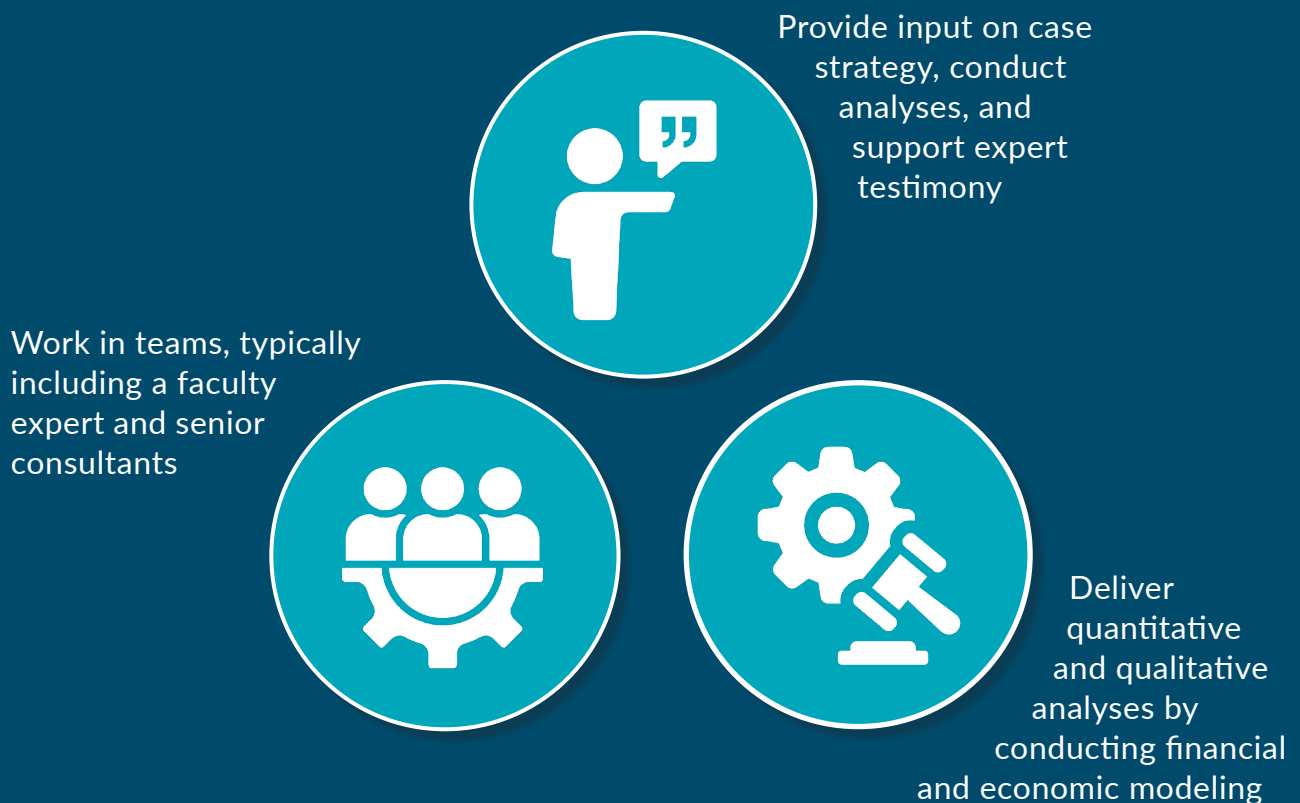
Provide input on case strategy, conduct analyses, and support expert testimony

Work in teams, typically including a faculty expert and senior consultants

Deliver quantitative and qualitative analyses by conducting financial and economic modeling